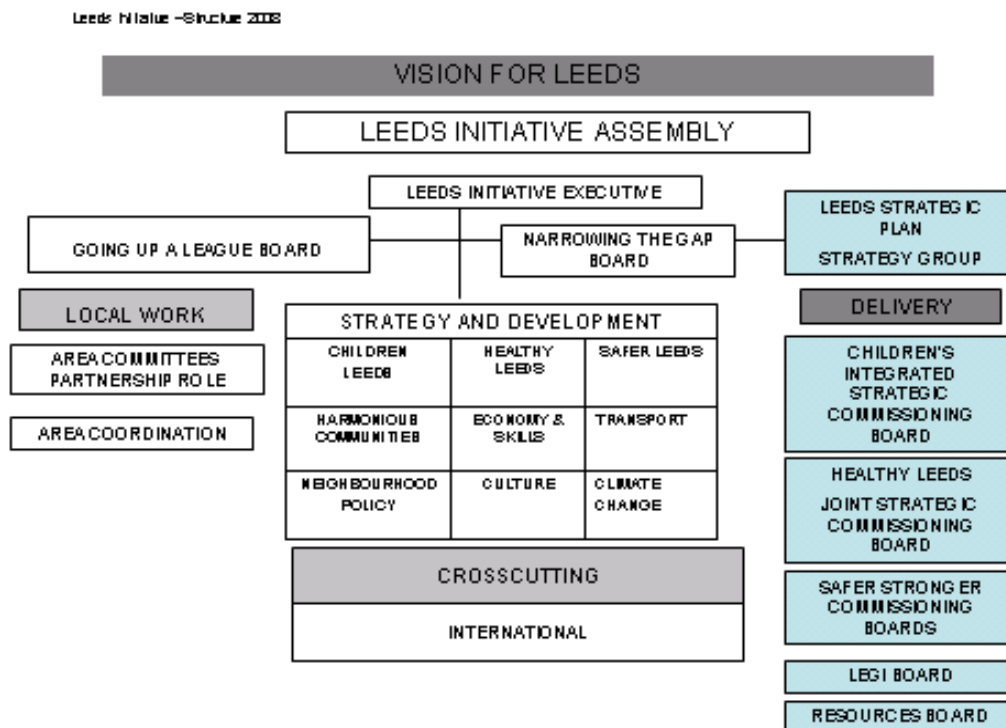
Leeds Initiative –Structure 2008

VISION FOR LEEDS

LEEDS INITIATIVE ASSEMBLY

LEEDS INITIATIVE EXECUTIVE

GOING UP A LEAGUE BOARD

NARROWING THE GAP BOARD

LEEDS STRATEGIC PLAN

STRATEGY GROUP

LOCAL WORK

AREA COMMITTEES PARTNERSHIP ROLE

AREA COORDINATION

STRATEGY AND DEVELOPMENT

| CHILDREN LEEDS | HEALTHY LEEDS | SAFER LEEDS |
|---|---|---|
| HARMONIOUS COMMUNITIES | ECONOMY & SKILLS | TRANSPORT |
| NEIGHBOURHOOD POLICY | CULTURE | CLIMATE CHANGE |

CROSSCUTTING

INTERNATIONAL

DELIVERY

CHILDREN'S INTEGRATED STRATEGIC COMMISSIONING BOARD

HEALTHY LEEDS

JOINT STRATEGIC COMMISSIONING BOARD

SAFER STRONGER COMMISSIONING BOARDS

LEGI BOARD

RESOURCES BOARD